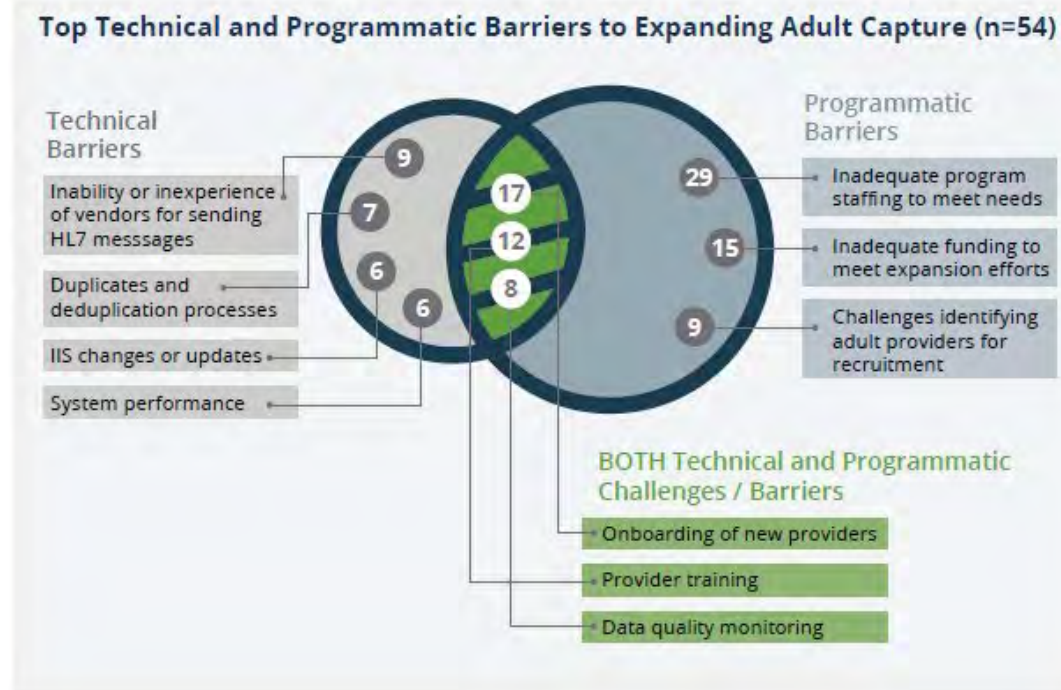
Top Technical and Programmatic Barriers to Expanding Adult Capture (n=54)

Technical Barriers

9

Inability or inexperience of vendors for sending HL7 messsages

7

Duplicates and deduplication processes

6

IIS changes or updates

6

System performance

17

12

8

Programmatic Barriers

29

Inadequate program staffing to meet needs

15

Inadequate funding to meet expansion efforts

9

Challenges identifying adult providers for recruitment

BOTH Technical and Programmatic Challenges / Barriers

Onboarding of new providers

Provider training

Data quality monitoring